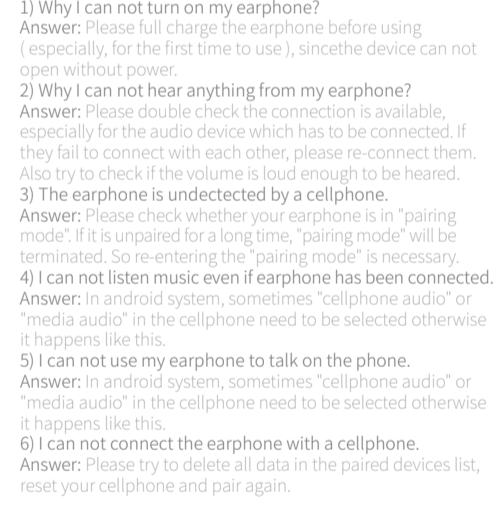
1) Why I can not turn on my earphone?
Answer: Please full charge the earphone before using ( especially, for the first time to use ), sincethe device can not open without power.
2) Why I can not hear anything from my earphone?
Answer: Please double check the connection is available, especially for the audio device which has to be connected. If they fail to connect with each other, please re-connect them. Also try to check if the volume is loud enough to be heared.
3) The earphone is undectected by a cellphone.
Answer: Please check whether your earphone is in "pairing mode". If it is unpaired for a long time, "pairing mode" will be terminated. So re-entering the "pairing mode" is necessary.
4) I can not listen music even if earphone has been connected.
Answer: In android system, sometimes "cellphone audio" or "media audio" in the cellphone need to be selected otherwise it happens like this.
5) I can not use my earphone to talk on the phone.
Answer: In android system, sometimes "cellphone audio" or "media audio" in the cellphone need to be selected otherwise it happens like this.
6) I can not connect the earphone with a cellphone.
Answer: Please try to delete all data in the paired devices list, reset your cellphone and pair again.